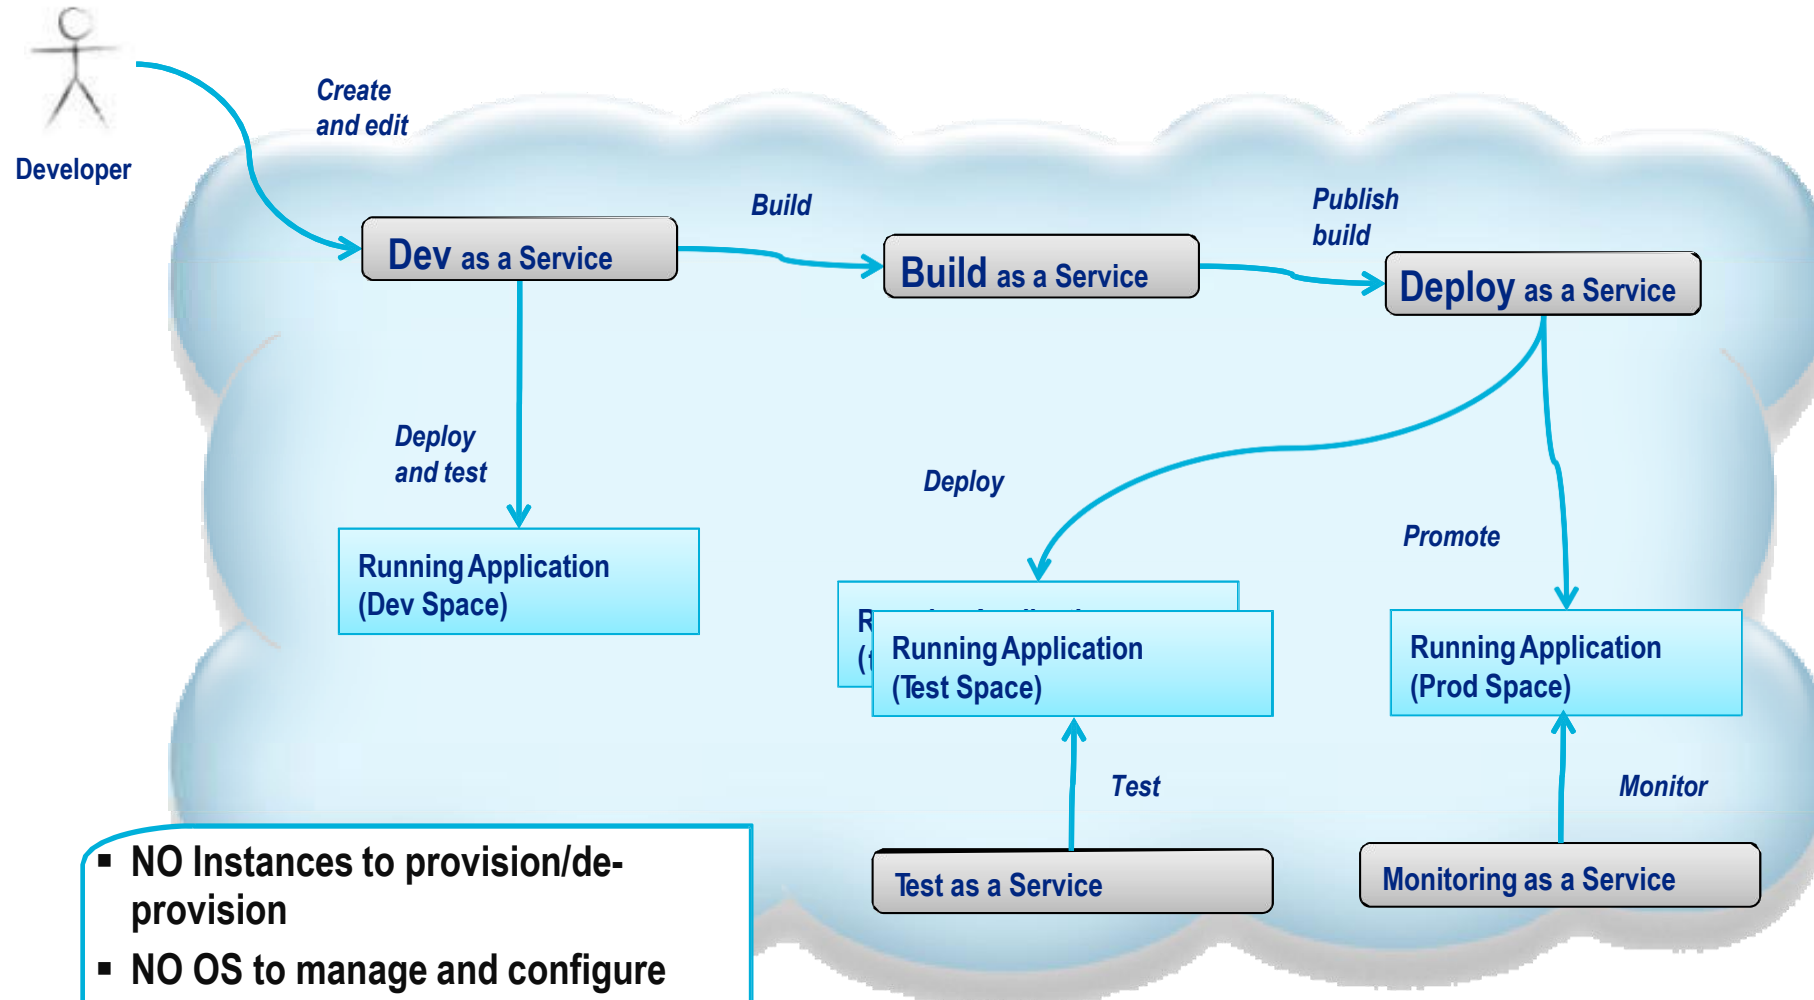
Developer

Create and edit

Build

Publish build

Dev as a Service

Build as a Service

Deploy as a Service

Deploy and test

Deploy

Promote

Running Application (Dev Space)

R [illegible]
( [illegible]

Running Application (Test Space)

Running Application (Prod Space)

Test

Monitor

▪ NO Instances to provision/de-provision
▪ NO OS to manage and configure

Test as a Service

Monitoring as a Service